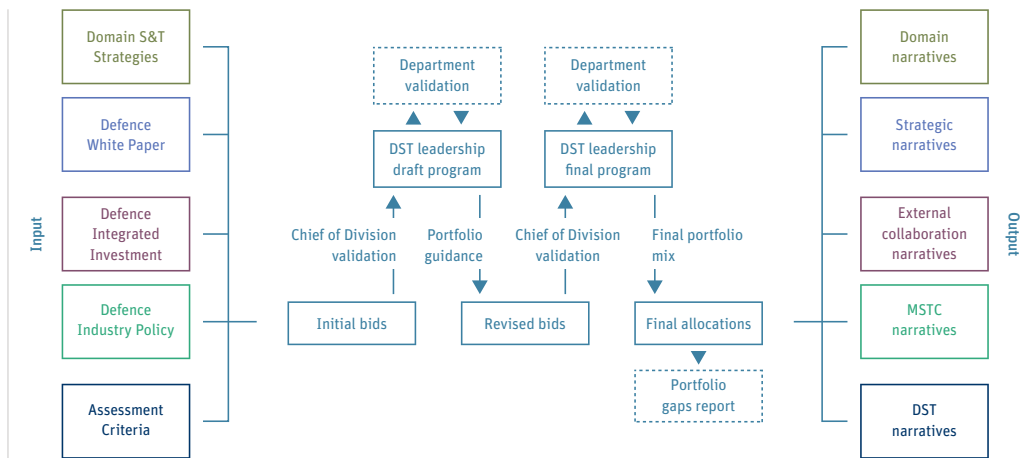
Input

Domain S&T Strategies

Defence White Paper

Defence Integrated Investment

Defence Industry Policy

Assessment Criteria

Department validation

DST leadership draft program

Chief of Division validation

Portfolio guidance

Initial bids

Revised bids

Department validation

DST leadership final program

Chief of Division validation

Final portfolio mix

Final allocations

Portfolio gaps report

Output

Domain narratives

Strategic narratives

External collaboration narratives

MSTC narratives

DST narratives